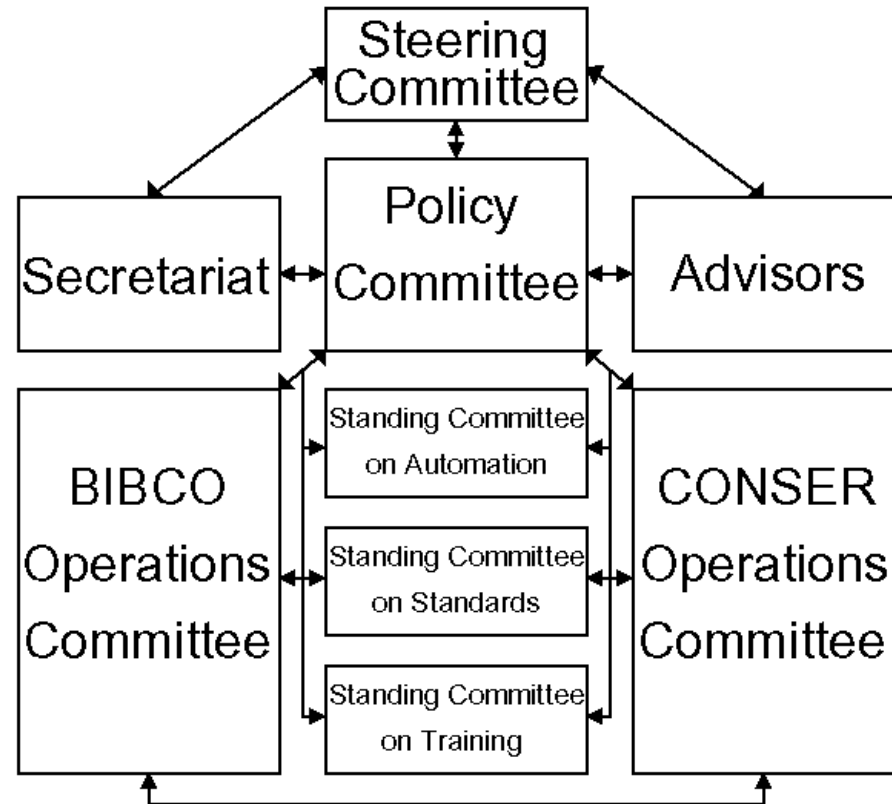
Steering Committee

Secretariat

Policy Committee

Advisors

BIBCO Operations Committee

Standing Committee on Automation

Standing Committee on Standards

Standing Committee on Training

CONSER Operations Committee